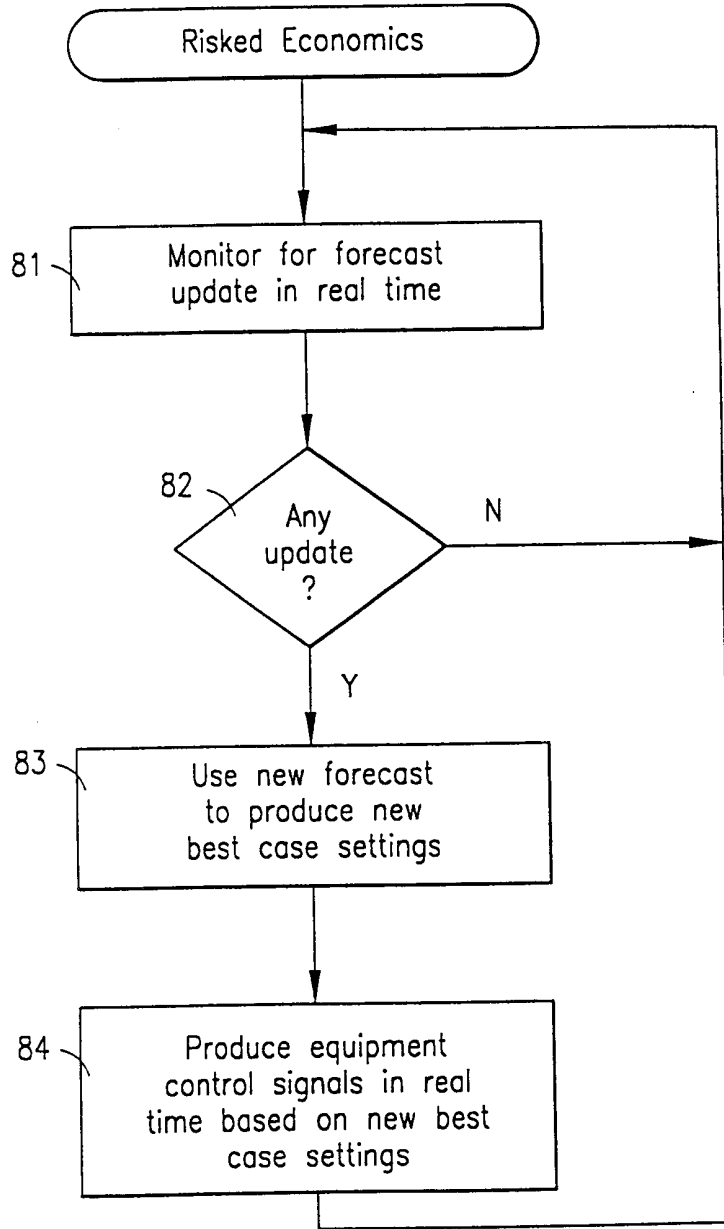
Risked Economics

81

Monitor for forecast update in real time

82

Any update ?

N

Y

83

Use new forecast to produce new best case settings

84

Produce equipment control signals in real time based on new best case settings